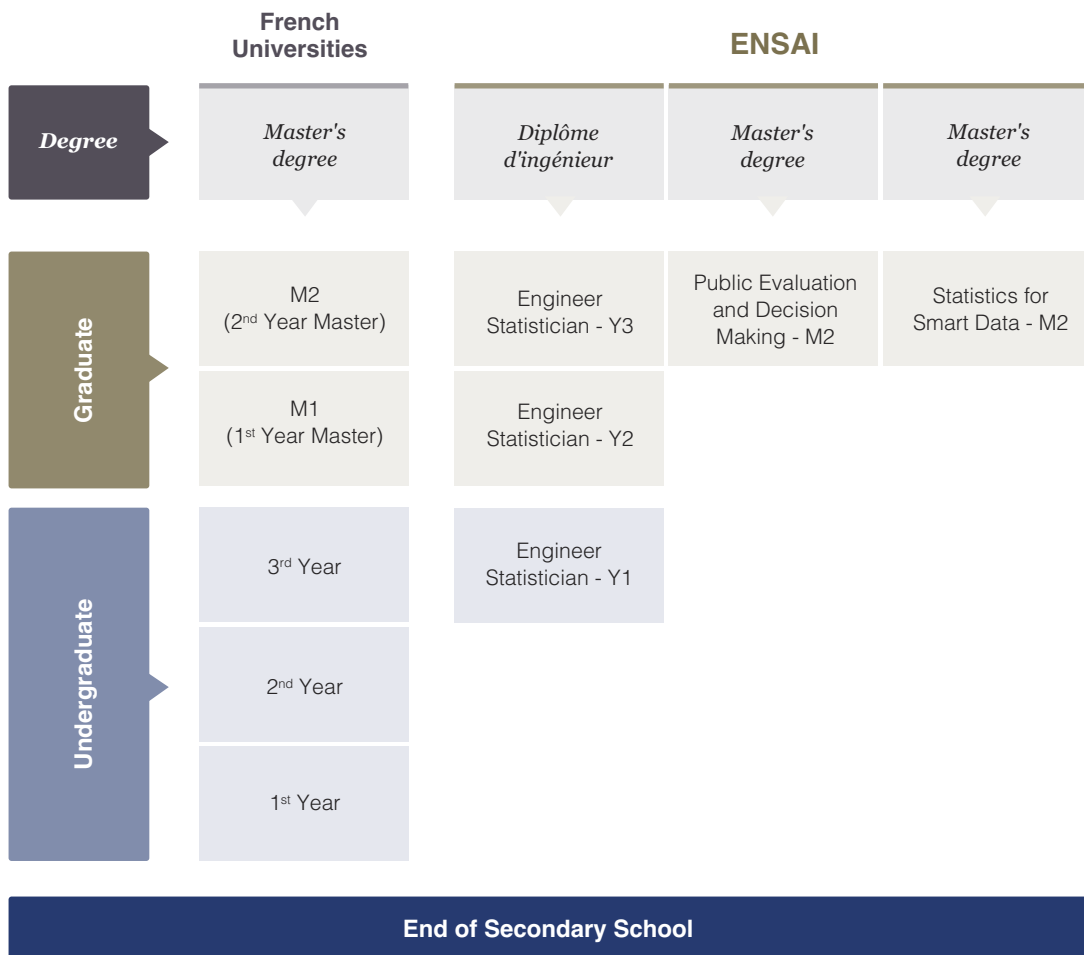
French Universities

ENSAI

Degree

Master's degree

Diplôme d'ingénieur

Master's degree

Master's degree

Graduate

M2 (2$^{nd}$ Year Master)

Engineer Statistician - Y3

Public Evaluation and Decision Making - M2

Statistics for Smart Data - M2

M1 (1$^{st}$ Year Master)

Engineer Statistician - Y2

Undergraduate

3$^{rd}$ Year

Engineer Statistician - Y1

2$^{nd}$ Year

1$^{st}$ Year

End of Secondary School